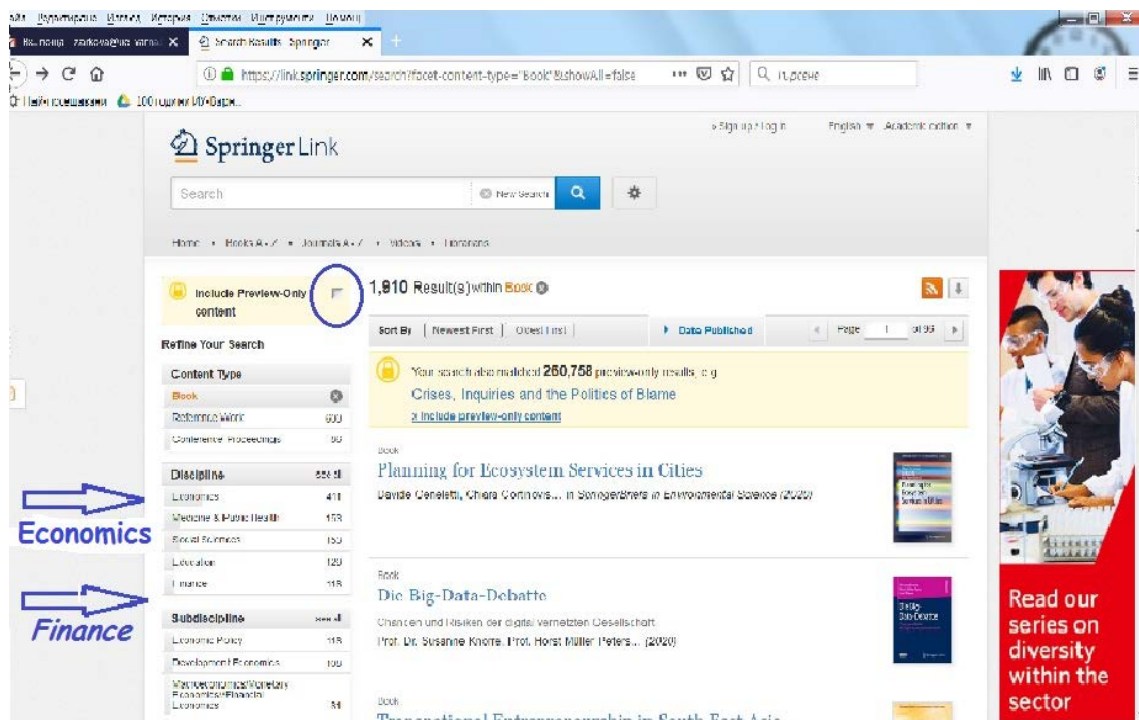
айл Правка Вид Журнал Закладки Инструменты Справка

Входящие - zaikova@ukr.net ✕ | Search Results - Springer ✕ +

https://link.springer.com/search?facet-content-type="Book"&showAll=false ··· Поиск

Часто посещаемые 100 ідей ИУ-Барс...

Springer Link

» Sign up / Log in English Academic edition

Search New Search

Home • Books A - Z • Journals A - Z • Videos • Librarians

Include Preview-Only content

Refine Your Search

Content Type

Book

Reference Work 600

Conference Proceedings 80

Discipline see all

Economics 411

Medicine & Public Health 153

Social Sciences 155

Education 120

Finance 118

Subdiscipline see all

Economic Policy 118

Development Economics 100

Macroeconomics/Monetary Economics//Financial Economics 84

Economics

Finance

1,910 Result(s) within Book

Sort By | Newest First | Oldest First | Date Published | Page 1 of 96

Your search also matched 260,758 preview-only results, e.g.

Crises, Inquiries and the Politics of Blame

> Include preview-only content

Book

Planning for Ecosystem Services in Cities

Davide Geneletti, Chiara Cortinovis... in SpringerBriefs in Environmental Science (2020)

Book

Die Big-Data-Debatte

Chancen und Risiken der digital vernetzten Gesellschaft

Prof. Dr. Susanne Knorre, Prof. Horst Müller Peters... (2020)

Book

Transnational Entrepreneurship in South East Asia

Read our series on diversity within the sector